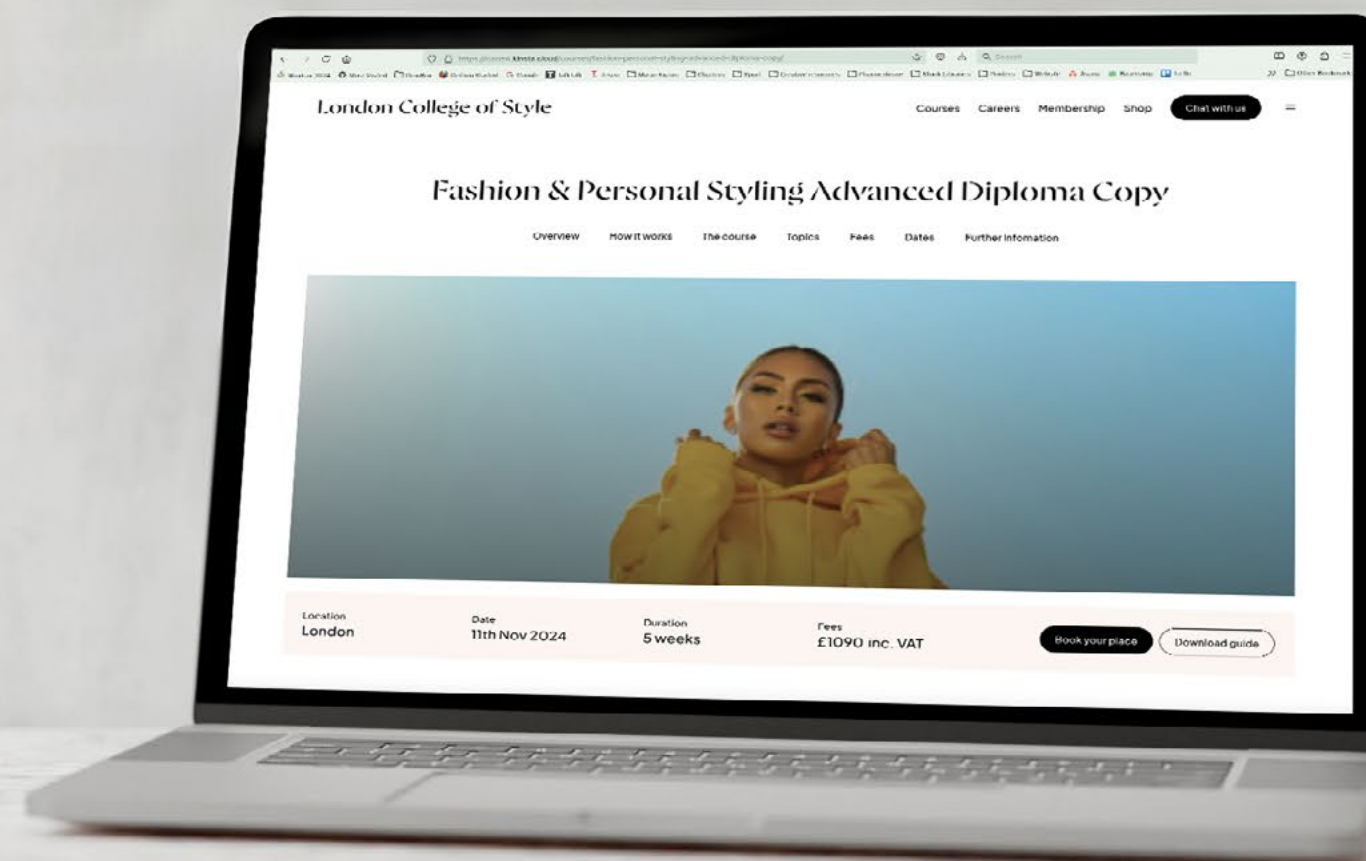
London College of Style

Courses Careers Membership Shop Chat with us

Fashion & Personal Styling Advanced Diploma Copy

Overview How it works The course Topics Fees Dates Further infomation

Location
London

Date
11th Nov 2024

Duration
5 weeks

Fees
£1090 inc. VAT

Book your place

Download guide